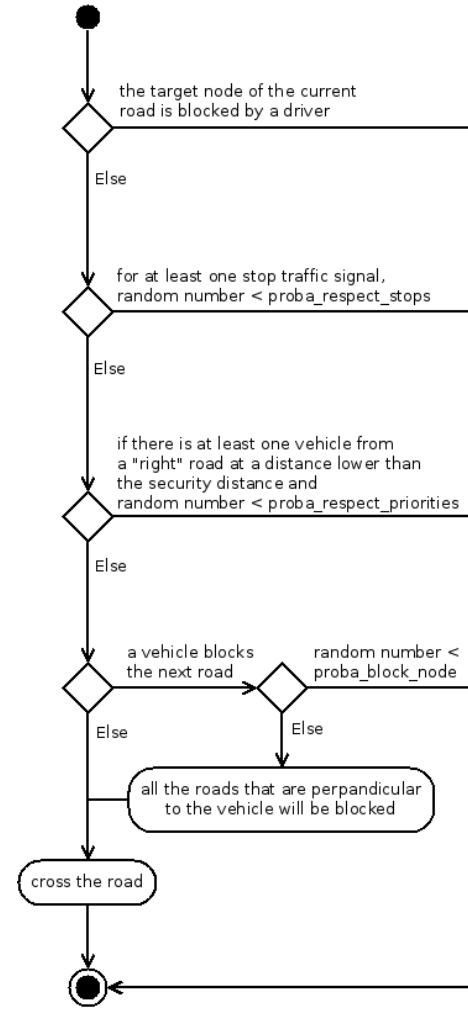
the target node of the current road is blocked by a driver

Else

for at least one stop traffic signal, random number < proba_respect_stops

Else

if there is at least one vehicle from a "right" road at a distance lower than the security distance and random number < proba_respect_priorities

Else

a vehicle blocks the next road

random number < proba_block_node

Else

Else

all the roads that are perpandicular to the vehicle will be blocked

cross the road